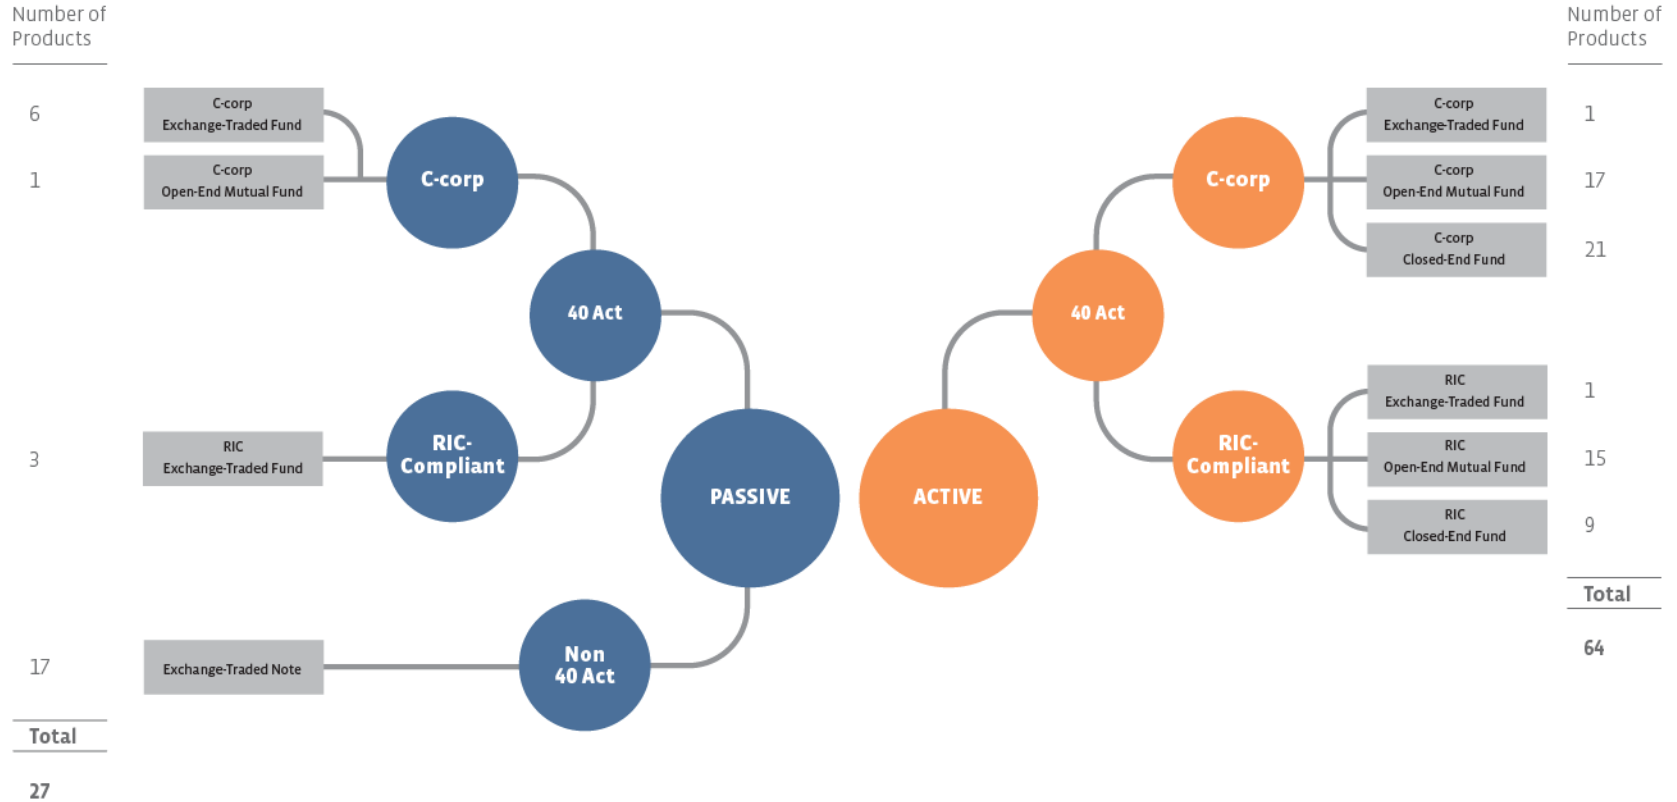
Number of Products

6

C-corp Exchange-Traded Fund

1

C-corp Open-End Mutual Fund

C-corp

40 Act

3

RIC Exchange-Traded Fund

RIC-Compliant

PASSIVE

17

Exchange-Traded Note

Non 40 Act

Total

27

ACTIVE

40 Act

C-corp

RIC-Compliant

Number of Products

C-corp Exchange-Traded Fund

1

C-corp Open-End Mutual Fund

17

C-corp Closed-End Fund

21

RIC Exchange-Traded Fund

1

RIC Open-End Mutual Fund

15

RIC Closed-End Fund

9

Total

64